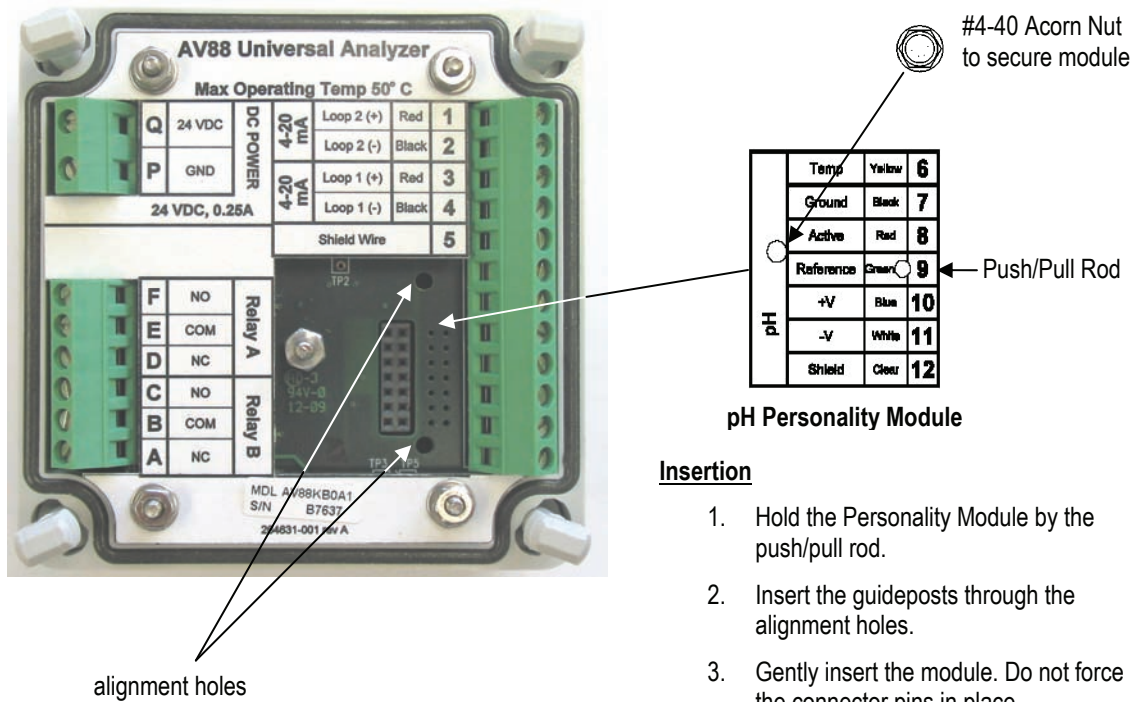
AV88 Universal Analyzer

Max Operating Temp 50° C

| Q | 24 VDC | DC POWER | 4-20 mA | Loop 2 (+) | Red | 1 |
|---|---|---|---|---|---|---|
| | | | | Loop 2 (-) | Black | 2 |
| P | GND | | 4-20 mA | Loop 1 (+) | Red | 3 |
| | | | | Loop 1 (-) | Black | 4 |

24 VDC, 0.25A

Shield Wire 5

| F | NO | Relay A |
|---|---|---|
| E | COM | |
| D | NC | |
| C | NO | Relay B |
| B | COM | |
| A | NC | |

TP2

TP3 TP5

MDL AV88KB0A1
S/N B7637
264631-001 rev A

alignment holes

#4-40 Acorn Nut to secure module

| pH | Temp | Yellow | 6 |
|---|---|---|---|
| | Ground | Black | 7 |
| | Active | Red | 8 |
| | Reference | Green | 9 |
| | +V | Blue | 10 |
| | -V | White | 11 |
| | Shield | Clear | 12 |

Push/Pull Rod

pH Personality Module

Insertion

1. Hold the Personality Module by the push/pull rod.

2. Insert the guideposts through the alignment holes.

3. Gently insert the module. Do not force the connector pins in place.